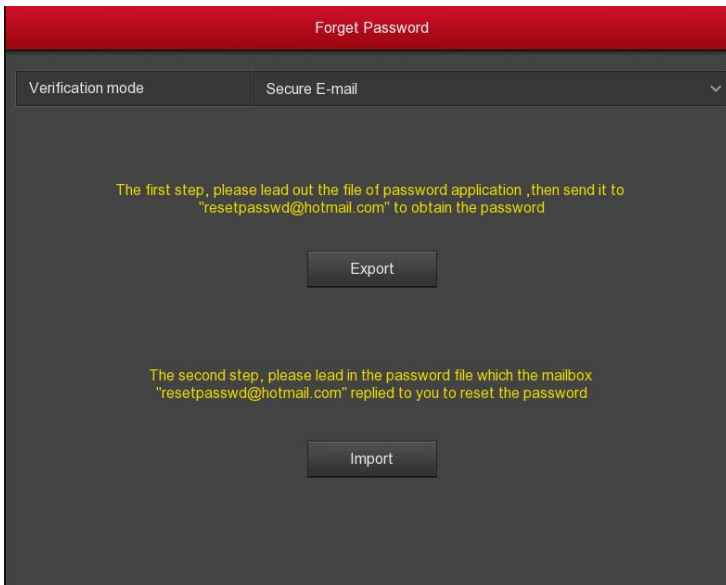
Forget Password

Verification mode

Secure E-mail

The first step, please lead out the file of password application ,then send it to "resetpasswd@hotmail.com" to obtain the password

Export

The second step, please lead in the password file which the mailbox "resetpasswd@hotmail.com" replied to you to reset the password

Import